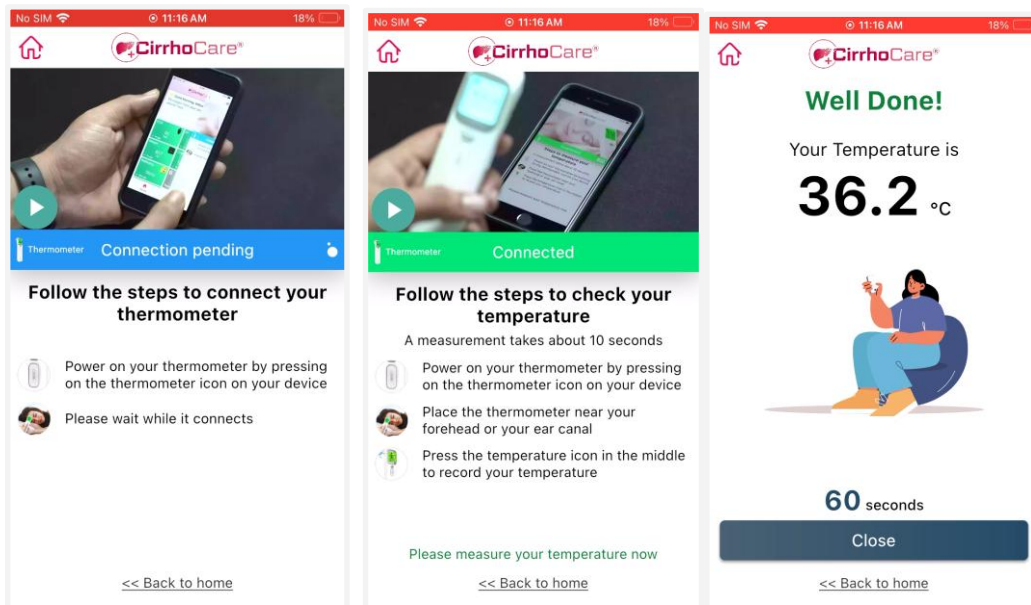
No SIM 11:16 AM 18%

CirrhoCare®

Thermometer Connection pending

Follow the steps to connect your thermometer

Power on your thermometer by pressing on the thermometer icon on your device

Please wait while it connects

<< Back to home

No SIM 11:16 AM 18%

CirrhoCare®

Thermometer Connected

Follow the steps to check your temperature

A measurement takes about 10 seconds

Power on your thermometer by pressing on the thermometer icon on your device

Place the thermometer near your forehead or your ear canal

Press the temperature icon in the middle to record your temperature

Please measure your temperature now

<< Back to home

No SIM 11:16 AM 18%

CirrhoCare®

Well Done!

Your Temperature is

36.2 °C

60 seconds

Close

<< Back to home